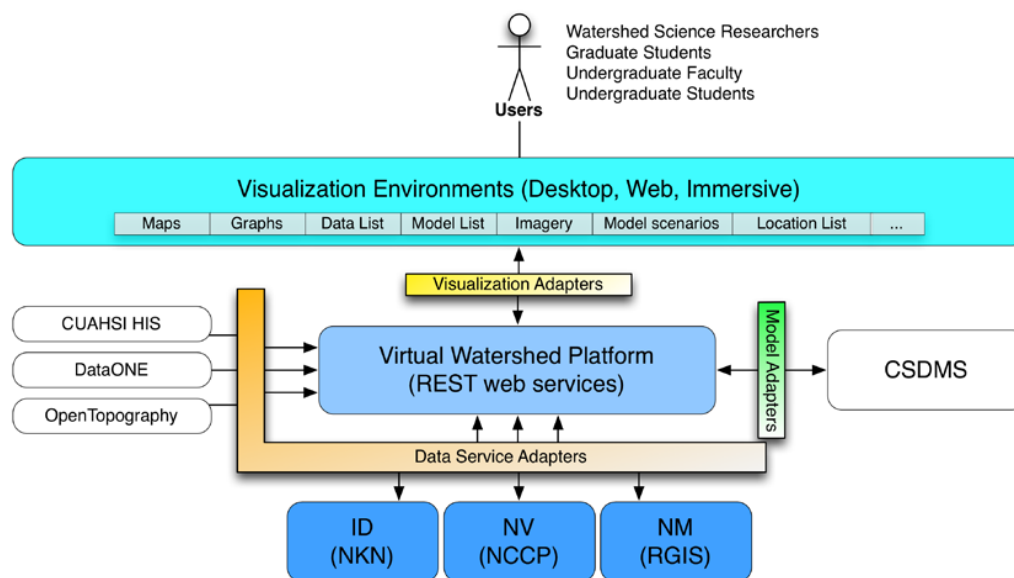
Users

Watershed Science Researchers
Graduate Students
Undergraduate Faculty
Undergraduate Students

Visualization Environments (Desktop, Web, Immersive)

Maps | Graphs | Data List | Model List | Imagery | Model scenarios | Location List | ...

Visualization Adapters

CUAHSI HIS

DataONE

OpenTopography

Virtual Watershed Platform
(REST web services)

Model Adapters

CSDMS

Data Service Adapters

ID
(NKN)

NV
(NCCP)

NM
(RGIS)